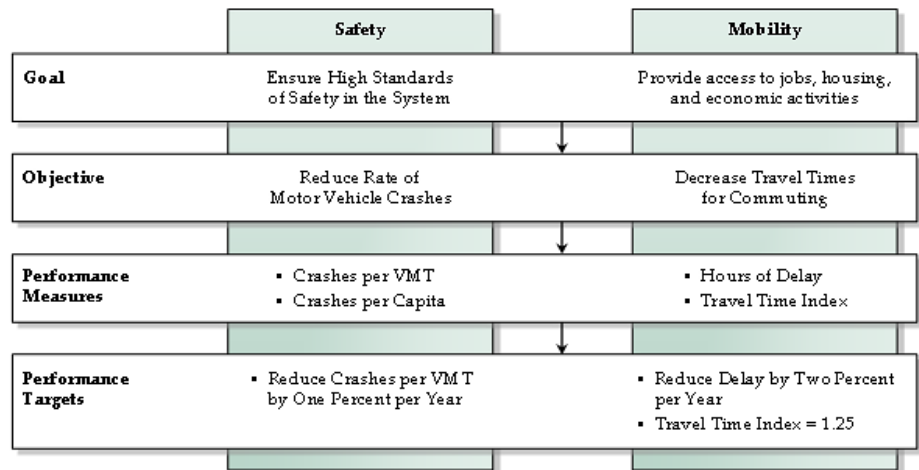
|  | Safety | Mobility |
|---|---|---|
| Goal | Ensure High Standards of Safety in the System | Provide access to jobs, housing, and economic activities |
| Objective | Reduce Rate of Motor Vehicle Crashes | Decrease Travel Times for Commuting |
| Performance Measures | ▪ Crashes per VMT<br>▪ Crashes per Capita | ▪ Hours of Delay<br>▪ Travel Time Index |
| Performance Targets | ▪ Reduce Crashes per VMT by One Percent per Year | ▪ Reduce Delay by Two Percent per Year<br>▪ Travel Time Index = 1.25 |